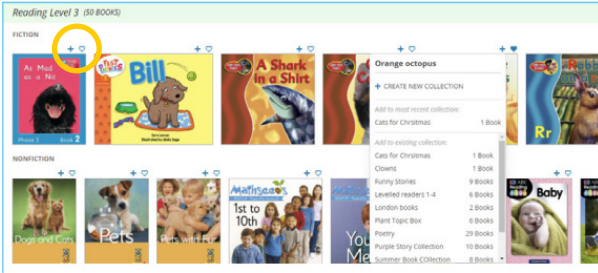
Reading Level 3 (50 BOOKS)

FICTION

As Mad as a Hat

Phase 3 Book 2

Bill

A Shark in a Shirt

Rr

Orange octopus

+ CREATE NEW COLLECTION

Add to most recent collection:

| | |
|---|---|
| Cats for Christmas | 1 Book |

Add to existing collection:

| | |
|---|---|
| Cats for Christmas | 1 Book |
| Clowns | 1 Book |
| Funny Stories | 9 Books |
| Levelled readers 1-4 | 6 Books |
| London books | 2 Books |
| Plant Topic Box | 6 Books |
| Poetry | 29 Books |
| Purple Story Collection | 10 Books |
| Summer Book Collection | 8 Books |

NONFICTION

Dogs and Cats

Pets

Pets with Fur

Mathseeds 1st to 10th

You Me

Baby